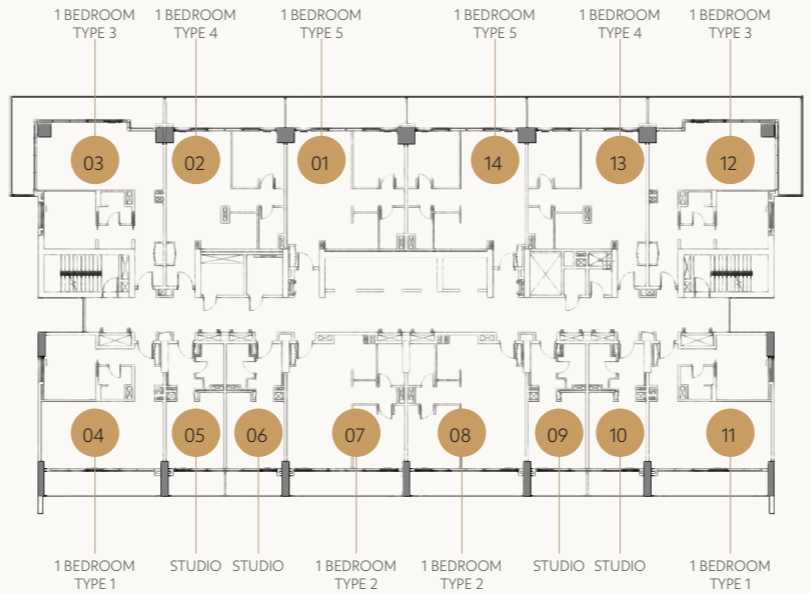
1 BEDROOM TYPE 3
1 BEDROOM TYPE 4
1 BEDROOM TYPE 5
1 BEDROOM TYPE 5
1 BEDROOM TYPE 4
1 BEDROOM TYPE 3

03
02
01
14
13
12

04
05
06
07
08
09
10
11

1 BEDROOM TYPE 1
STUDIO
STUDIO
1 BEDROOM TYPE 2
1 BEDROOM TYPE 2
STUDIO
STUDIO
1 BEDROOM TYPE 1